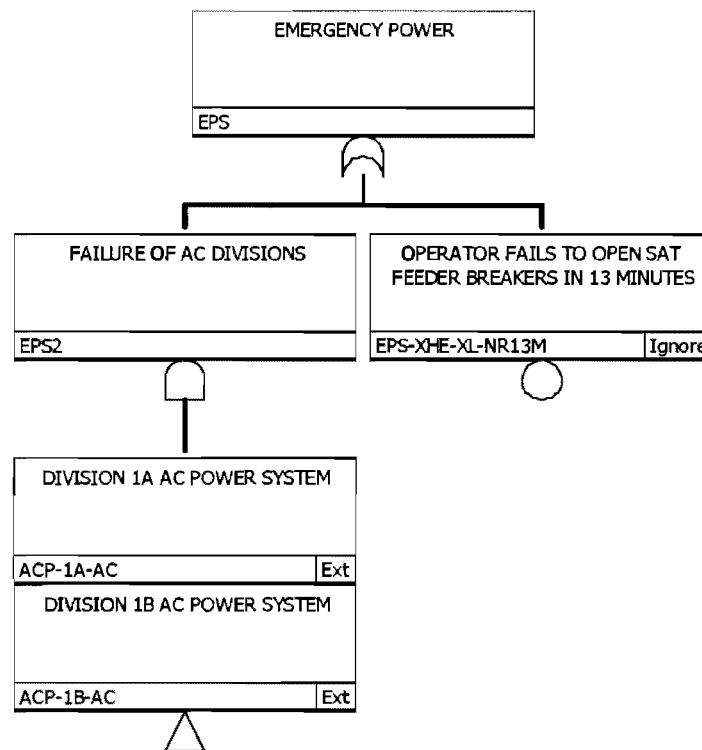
EMERGENCY POWER

EPS

FAILURE OF AC DIVISIONS

EPS2

OPERATOR FAILS TO OPEN SAT FEEDER BREAKERS IN 13 MINUTES

EPS-XHE-XL-NR13M

Ignore

DIVISION 1A AC POWER SYSTEM

ACP-1A-AC

Ext

DIVISION 1B AC POWER SYSTEM

ACP-1B-AC

Ext